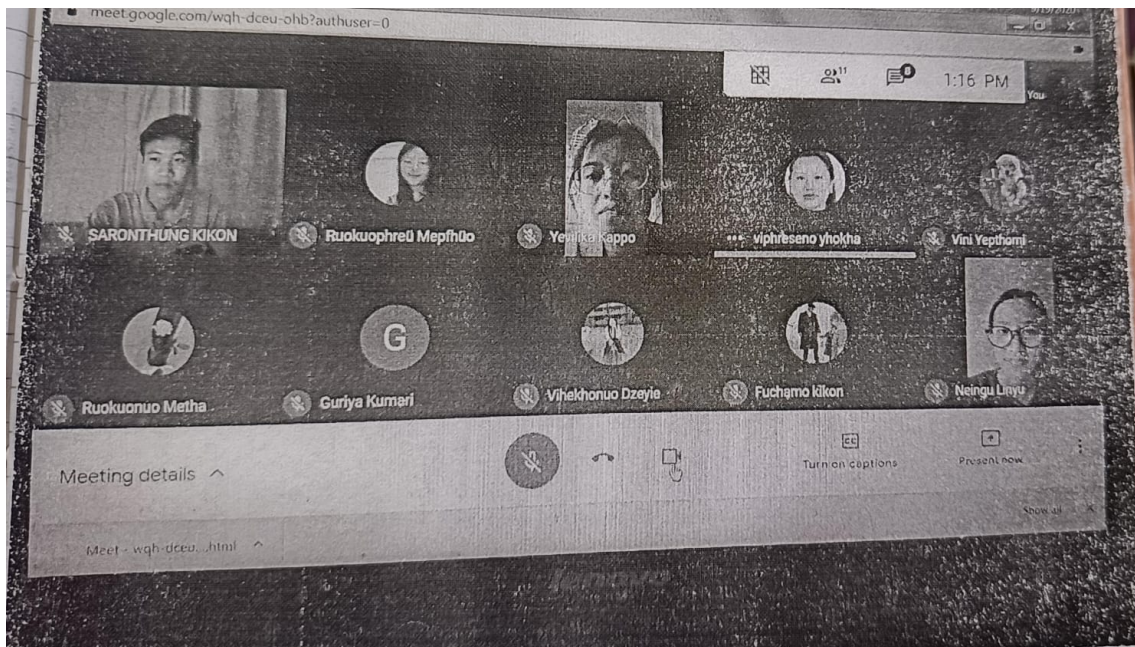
meet.google.com/wqh-dceu-ohb?authuser=0

11

8

1:16 PM

You

SARONTHUNG KIKON

Ruokuophreü Mepfhüo

Yevilika Kappo

viphreseno yhokha

Vini Yepthomi

G

Ruokuonuo Metha

Guriya Kumari

Vihekhonuo Dzeyie

Fuchamo kikon

Neingu Linyu

Meeting details ^

CC

Turn on captions

Present now

Show all

Meet - wqh-dceu...html ^

lenovo